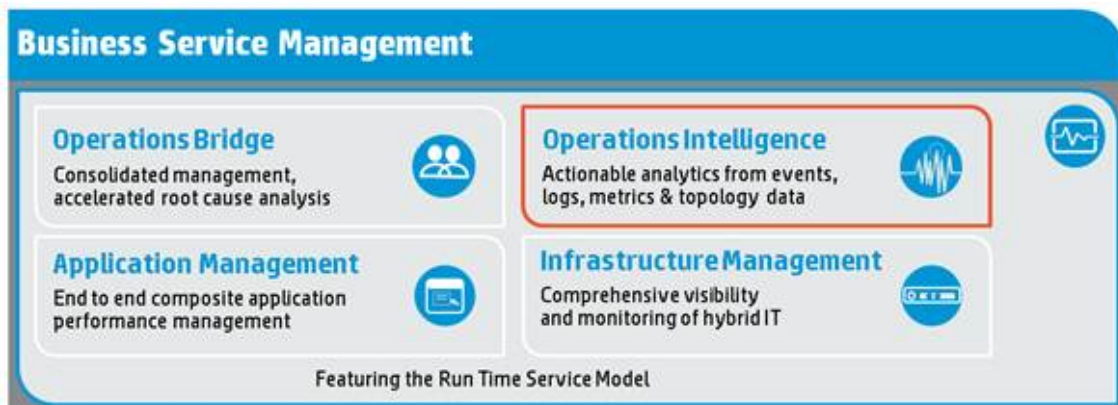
Business Service Management

Operations Bridge
Consolidated management, accelerated root cause analysis

Operations Intelligence
Actionable analytics from events, logs, metrics & topology data

Application Management
End to end composite application performance management

Infrastructure Management
Comprehensive visibility and monitoring of hybrid IT

Featuring the Run Time Service Model